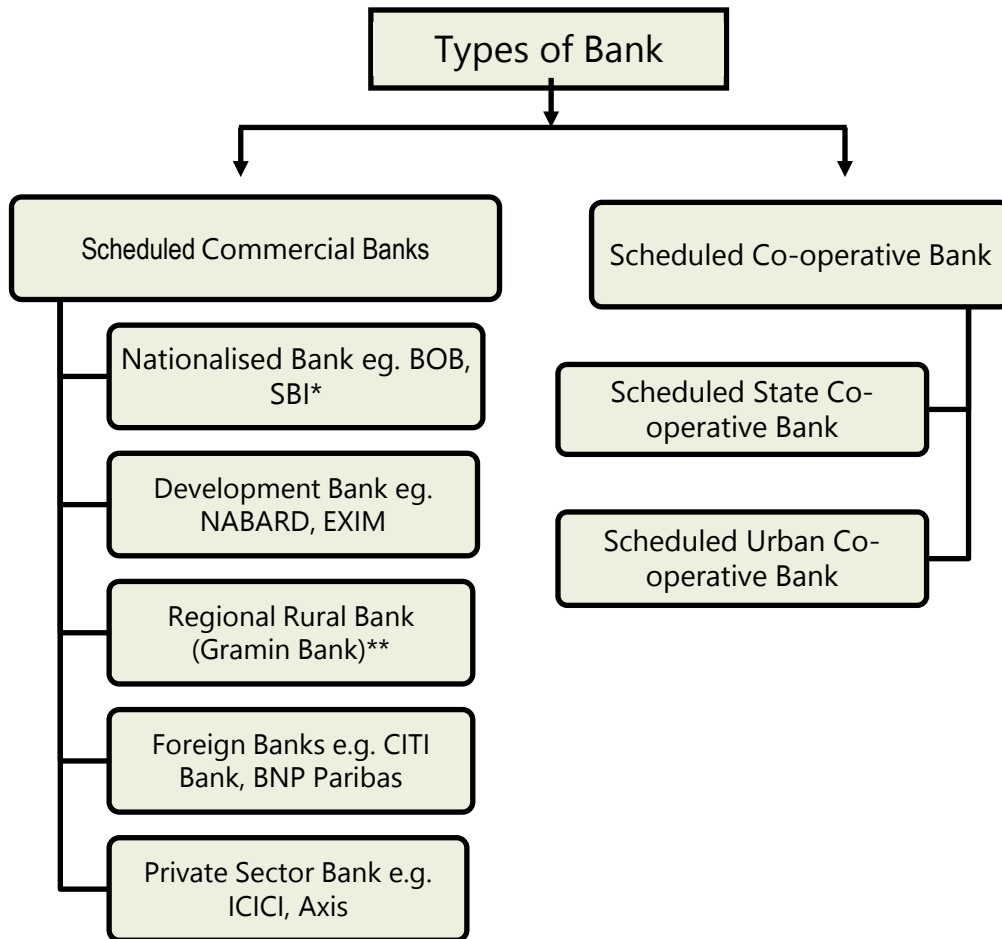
Types of Bank

Scheduled Commercial Banks

Nationalised Bank eg. BOB, SBI*

Development Bank eg. NABARD, EXIM

Regional Rural Bank (Gramin Bank)**

Foreign Banks e.g. CITI Bank, BNP Paribas

Private Sector Bank e.g. ICICI, Axis

Scheduled Co-operative Bank

Scheduled State Co-operative Bank

Scheduled Urban Co-operative Bank